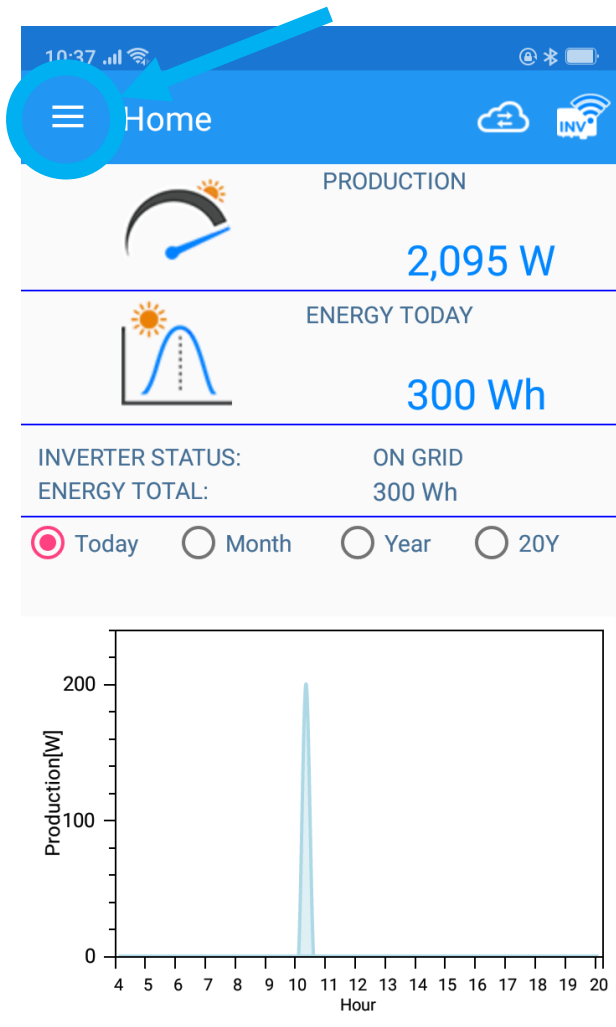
10:37

Home

INV

PRODUCTION

2,095 W

ENERGY TODAY

300 Wh

INVERTER STATUS: ON GRID
ENERGY TOTAL: 300 Wh

Today Month Year 20Y

200
100
0
Production[W]

4 5 6 7 8 9 10 11 12 13 14 15 16 17 18 19 20
Hour